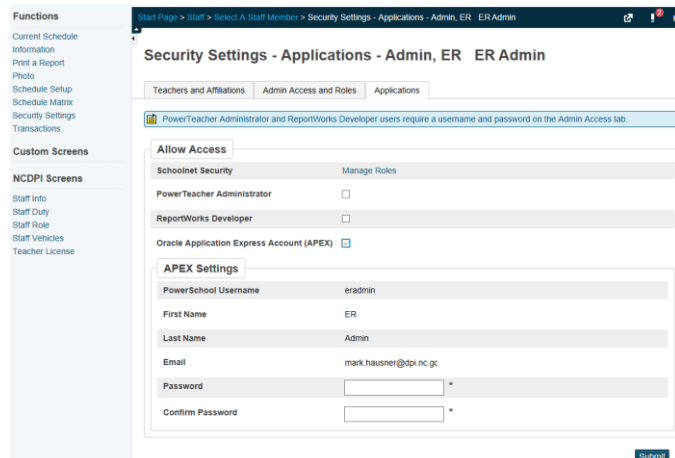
Functions
Current Schedule
Information
Print a Report
Photo
Schedule Setup
Schedule Matrix
Security Settings
Transactions

Custom Screens

NCDPI Screens
Staff Info
Staff Duty
Staff Role
Staff Vehicles
Teacher License

Start Page > Staff > Select A Staff Member > Security Settings - Applications - Admin, ER ER Admin

Security Settings - Applications - Admin, ER ER Admin

Teachers and Affiliations | Admin Access and Roles | Applications

PowerTeacher Administrator and ReportWorks Developer users require a username and password on the Admin Access tab.

Allow Access

| Schoolnet Security | Manage Roles |
|---|---|
| PowerTeacher Administrator | ☐ |
| ReportWorks Developer | ☐ |
| Oracle Application Express Account (APEX) | ☑ |

APEX Settings

| PowerSchool Username | eradmin |
|---|---|
| First Name | ER |
| Last Name | Admin |
| Email | mark.hausner@dpi.nc.gc |
| Password | * |
| Confirm Password | * |

Submit